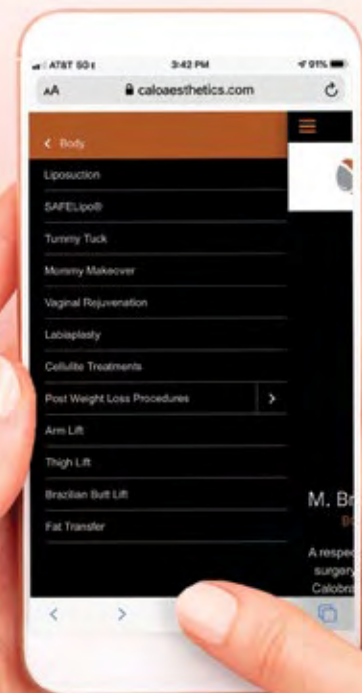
AT&T 5G E 3:42 PM 91%

AA caloaesthetics.com

< Body

Liposuction

SAFELipo®

Tummy Tuck

Mommy Makeover

Vaginal Rejuvenation

Labiaplasty

Cellulite Treatments

Post Weight Loss Procedures >

Arm Lift

Thigh Lift

Brazilian Butt Lift

Fat Transfer

M. Br

A respec
surgery
Calobr